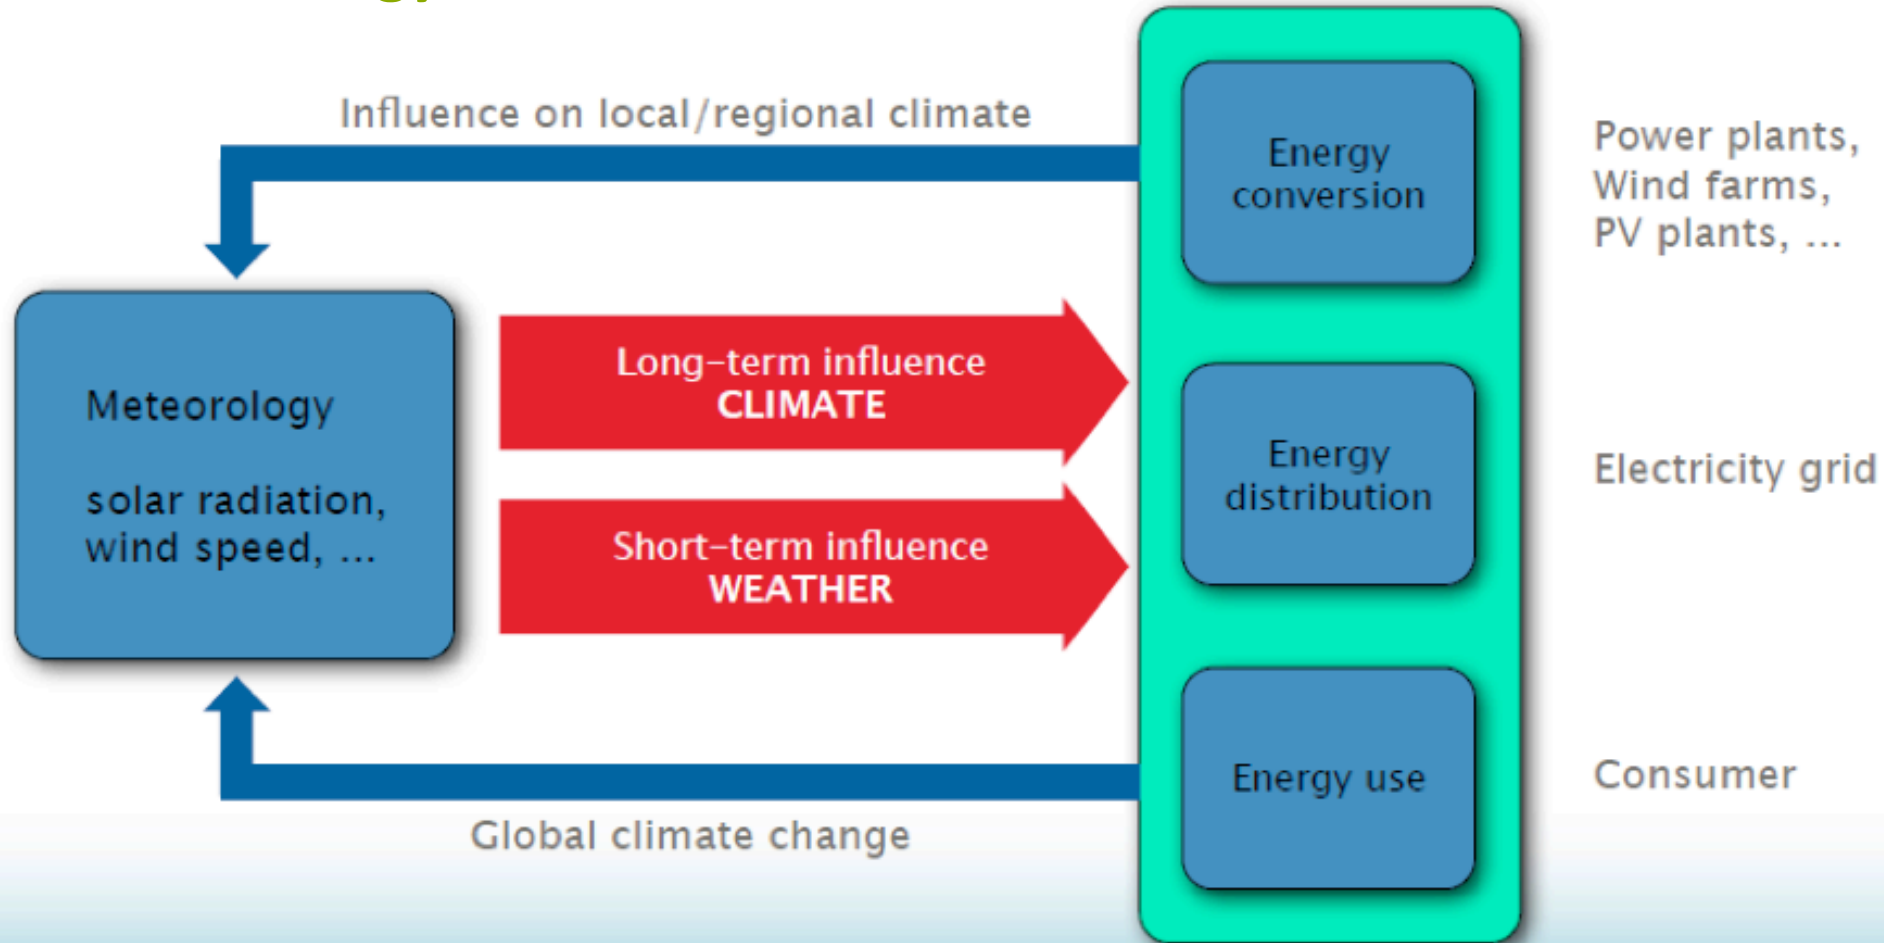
Influence on local/regional climate

Meteorology

solar radiation, wind speed, ...

Long-term influence
CLIMATE

Short-term influence
WEATHER

Energy conversion

Energy distribution

Energy use

Power plants, Wind farms, PV plants, ...

Electricity grid

Consumer

Global climate change